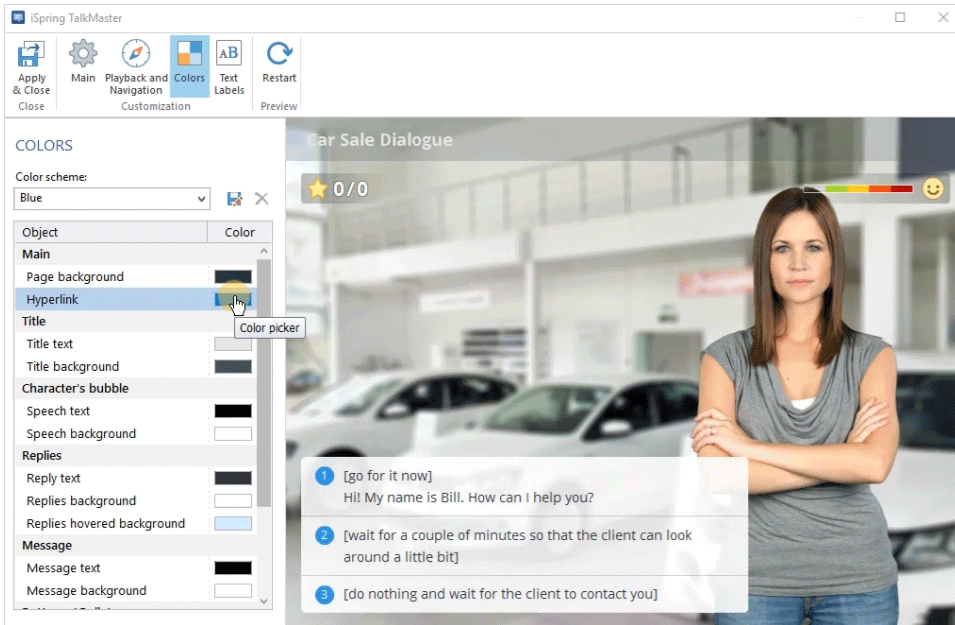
iSpring TalkMaster

Apply & Close
Close

Main
Playback and Navigation
Colors
Text Labels
Customization

Restart
Preview

COLORS

Color scheme:
Blue

| Object | Color |
|---|---|
| Main | |
| Page background | |
| Hyperlink | |
| Title | |
| Title text | |
| Title background | |
| Character's bubble | |
| Speech text | |
| Speech background | |
| Replies | |
| Reply text | |
| Replies background | |
| Replies hovered background | |
| Message | |
| Message text | |
| Message background | |

Color picker

Car Sale Dialogue

0 / 0

1 [go for it now]
Hi! My name is Bill. How can I help you?

2 [wait for a couple of minutes so that the client can look around a little bit]

3 [do nothing and wait for the client to contact you]